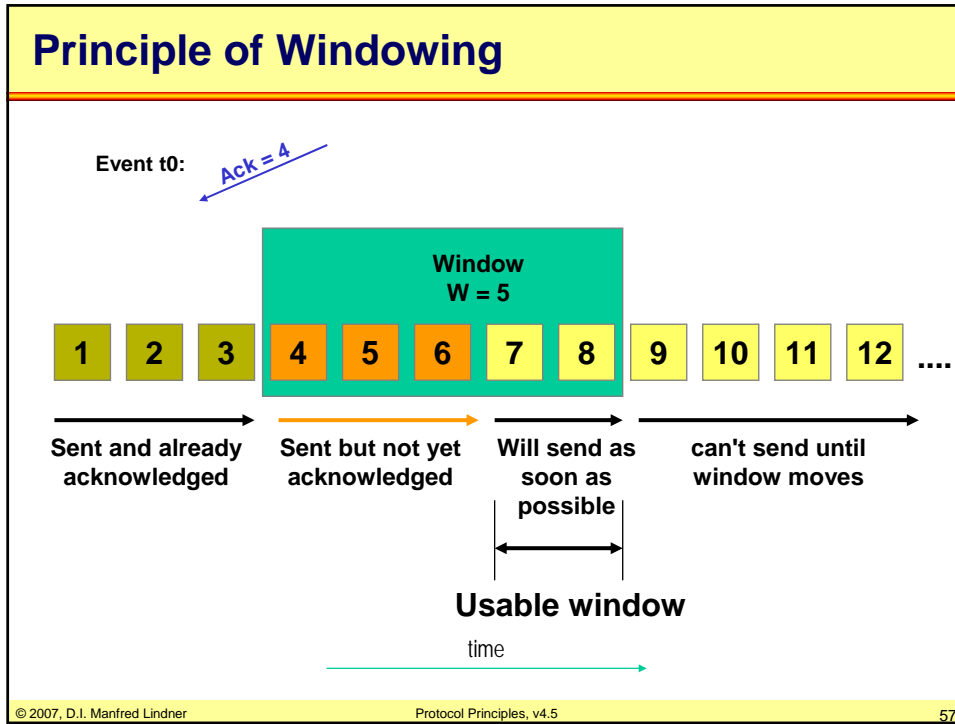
Principle of Windowing

Event t0:

Ack = 4

Window
W = 5

1 2 3 4 5 6 7 8 9 10 11 12 ....

Sent and already acknowledged

Sent but not yet acknowledged

Will send as soon as possible

can't send until window moves

Usable window

time

© 2007, D.I. Manfred Lindner

Protocol Principles, v4.5

57